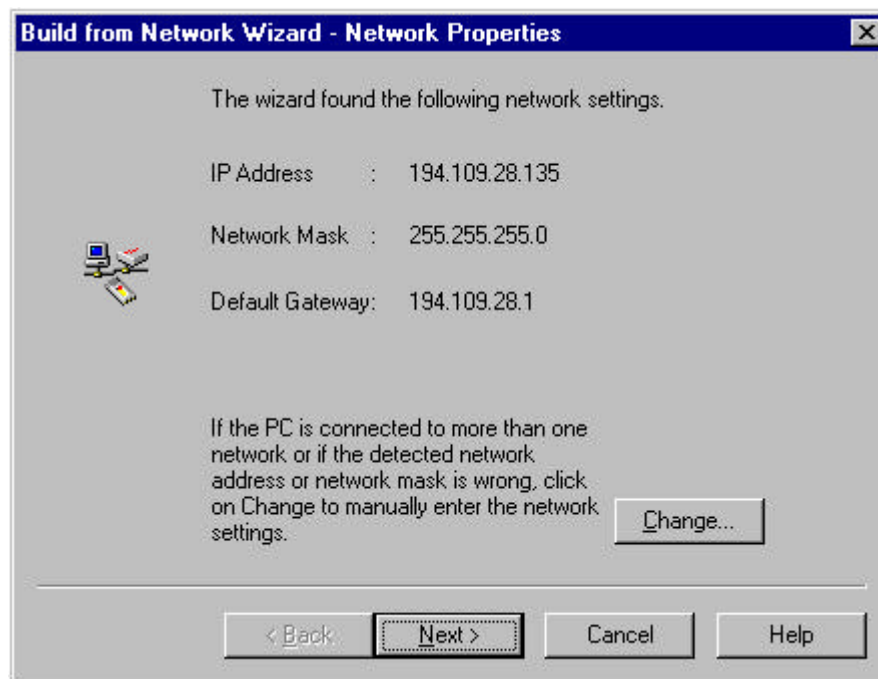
Build from Network Wizard - Network Properties

The wizard found the following network settings.

IP Address : 194.109.28.135

Network Mask : 255.255.255.0

Default Gateway: 194.109.28.1

If the PC is connected to more than one network or if the detected network address or network mask is wrong, click on Change to manually enter the network settings.

Change...

< Back

Next >

Cancel

Help